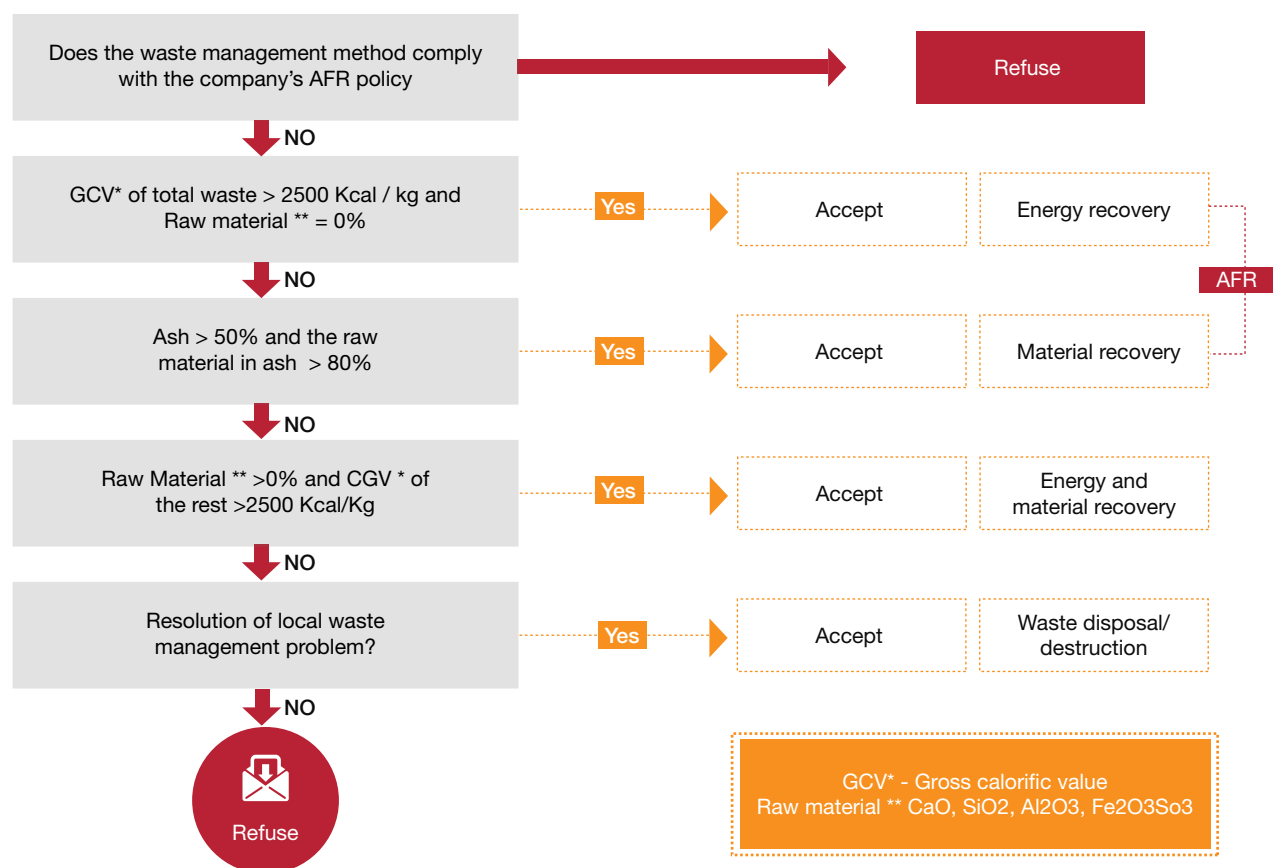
Does the waste management method comply with the company's AFR policy

Refuse

NO

GCV* of total waste > 2500 Kcal / kg and Raw material ** = 0%

Yes

Accept

Energy recovery

NO

AFR

Ash > 50% and the raw material in ash > 80%

Yes

Accept

Material recovery

NO

Raw Material ** >0% and CGV * of the rest >2500 Kcal/Kg

Yes

Accept

Energy and material recovery

NO

Resolution of local waste management problem?

Yes

Accept

Waste disposal/ destruction

NO

Refuse

GCV* - Gross calorific value
Raw material ** CaO, SiO2, Al2O3, Fe2O3So3